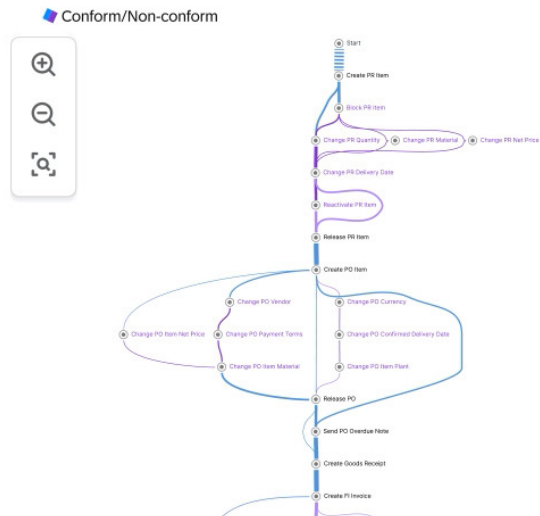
Conform/Non-conform

Start
Create PR Item
Block PR Item
Change PR Quantity
Change PR Material
Change PR Net Price
Change PR Delivery Date
Reactivate PR Item
Release PR Item
Create PO Item
Change PO Vendor
Change PO Currency
Change PO Item Net Price
Change PO Payment Terms
Change PO Confirmed Delivery Date
Change PO Item Material
Change PO Item Plant
Release PO
Send PO Overdue Note
Create Goods Receipt
Create FI Invoice